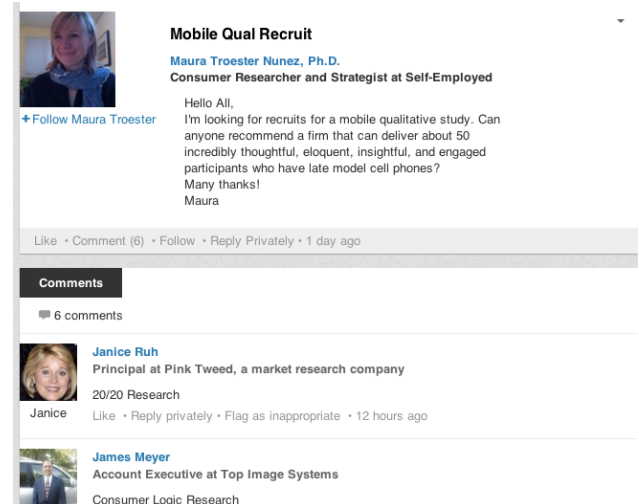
Mobile Qual Recruit

Maura Troester Nunez, Ph.D.
Consumer Researcher and Strategist at Self-Employed

+Follow Maura Troester

Hello All,
I'm looking for recruits for a mobile qualitative study. Can anyone recommend a firm that can deliver about 50 incredibly thoughtful, eloquent, insightful, and engaged participants who have late model cell phones?
Many thanks!
Maura

Like • Comment (6) • Follow • Reply Privately • 1 day ago

Comments

6 comments

Janice Ruh
Principal at Pink Tweed, a market research company

20/20 Research

Janice

Like • Reply privately • Flag as inappropriate • 12 hours ago

James Meyer
Account Executive at Top Image Systems

Consumer Logic Research